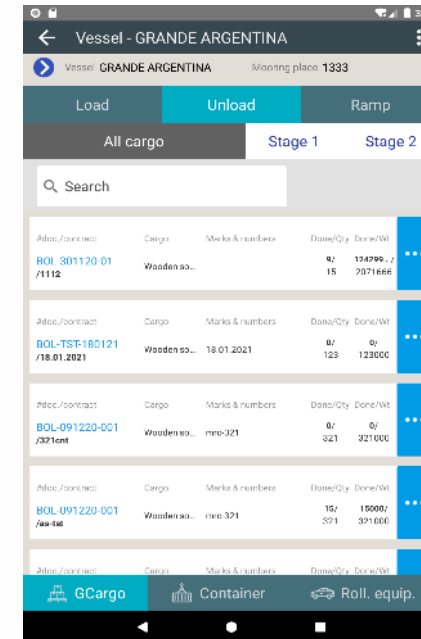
Vessel - GRANDE ARGENTINA

Vessel GRANDE ARGENTINA Mooring place 1333

Load
Unload
Ramp

All cargo
Stage 1
Stage 2

Search

| #doc./contract | Cargo | Marks & numbers | Done/Qty | Done/Wt |
|---|---|---|---|---|
| BOL-301120-01 /1112 | Wooden so... | | 9/ 15 | 124299.../ 2071666 |
| BOL-TST-180121 /18.01.2021 | Wooden so... | 18.01.2021 | 0/ 123 | 0/ 123000 |
| BOL-091220-001 /321cnt | Wooden so... | mrc-321 | 0/ 321 | 0/ 321000 |
| BOL-091220-001 /as-tst | Wooden so... | mrc-321 | 15/ 321 | 15000/ 321000 |
| #doc./contract | Cargo | Marks & numbers | Done/Qty | Done/Wt |

GCargo
Container
Roll. equip.